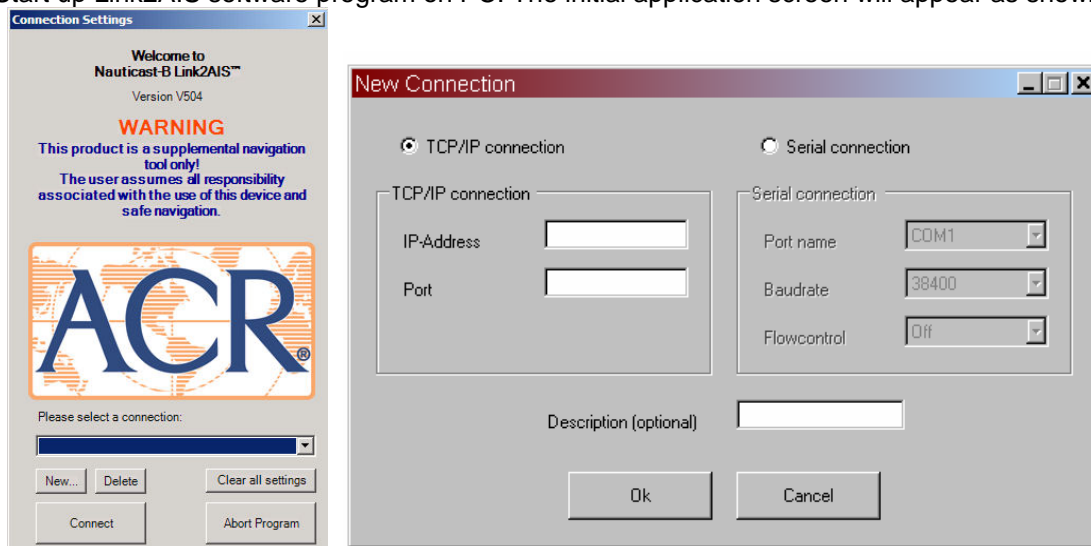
Connection Settings

Welcome to
Nauticast-B Link2AIS™

Version V504

WARNING
This product is a supplemental navigation tool only!
The user assumes all responsibility associated with the use of this device and safe navigation.

ACR®

Please select a connection:

New... Delete Clear all settings

Connect Abort Program

New Connection

TCP/IP connection Serial connection

TCP/IP connection
IP-Address
Port

Serial connection
Port name COM1
Baudrate 38400
Flowcontrol Off

Description (optional)

Ok Cancel